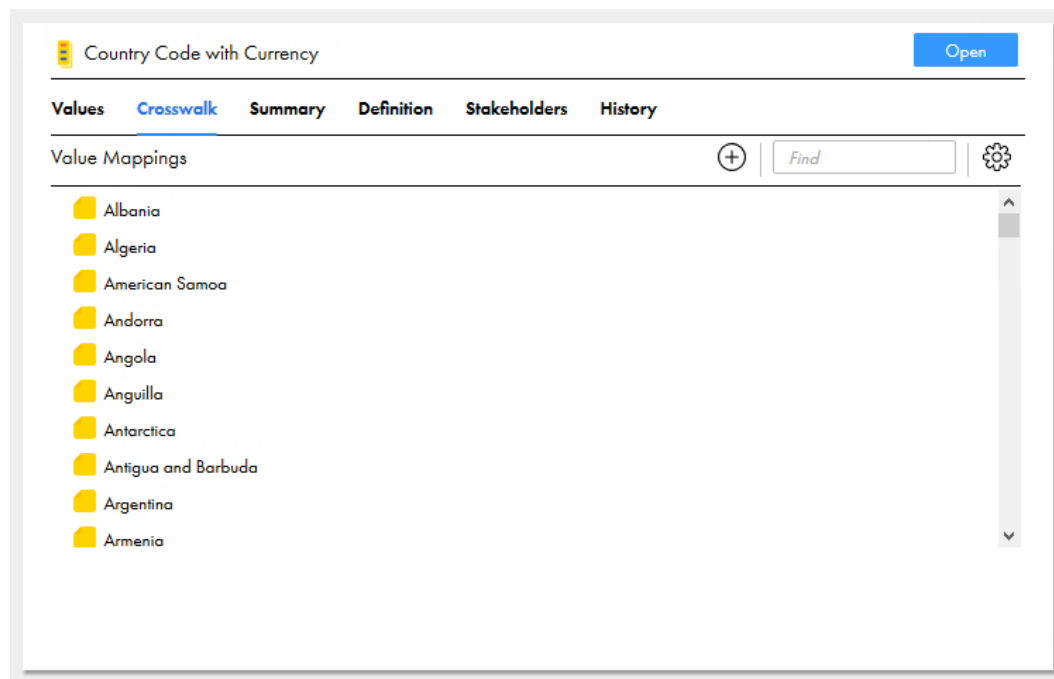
Country Code with Currency

Open

Values Crosswalk Summary Definition Stakeholders History

Value Mappings

Find

Albania
Algeria
American Samoa
Andorra
Angola
Anguilla
Antarctica
Antigua and Barbuda
Argentina
Armenia